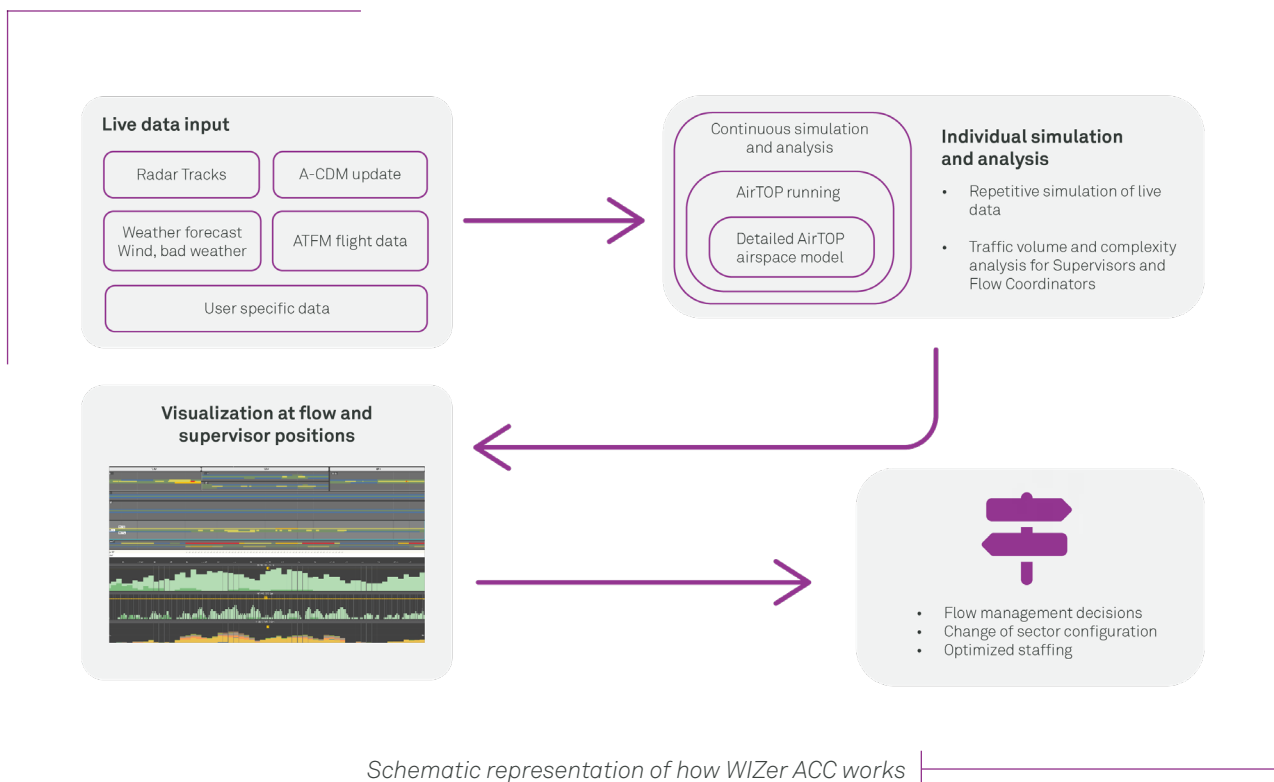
Live data input

Radar Tracks

A-CDM update

Weather forecast
Wind, bad weather

ATFM flight data

User specific data

Continuous simulation and analysis

AirTOP running

Detailed AirTOP airspace model

Individual simulation and analysis

• Repetitive simulation of live data

• Traffic volume and complexity analysis for Supervisors and Flow Coordinators

Visualization at flow and supervisor positions

• Flow management decisions
• Change of sector configuration
• Optimized staffing

Schematic representation of how WIZer ACC works